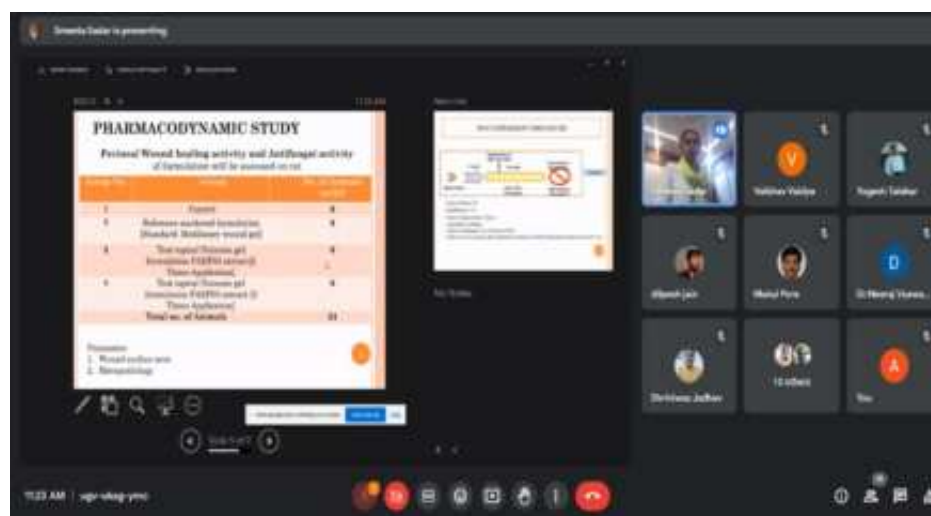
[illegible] is presenting

PHARMACODYNAMIC STUDY

Perineal Wound healing activity and Antifungal activity of formulation will be assessed on rat

| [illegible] | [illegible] | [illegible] |
|---|---|---|
| 1 | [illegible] | 6 |
| 2 | Reference marketed formulation [Standard: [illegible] wound gel] | 6 |
| 3 | Test topical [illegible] gel formulation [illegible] extract (3 Times Application) | 6 |
| 4 | Test topical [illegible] gel formulation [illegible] extract (3 Times Application) | 6 |
| | Total no. of Animals | 24 |

Parameters
1. Wound surface area
2. Histopathology

Vaibhav Vaidya

Yogesh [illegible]

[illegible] Jain

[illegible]

Dr Neeraj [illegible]

Shrinivas Jadhav

10 others

You

11:23 AM | ugn-wkag-ymc